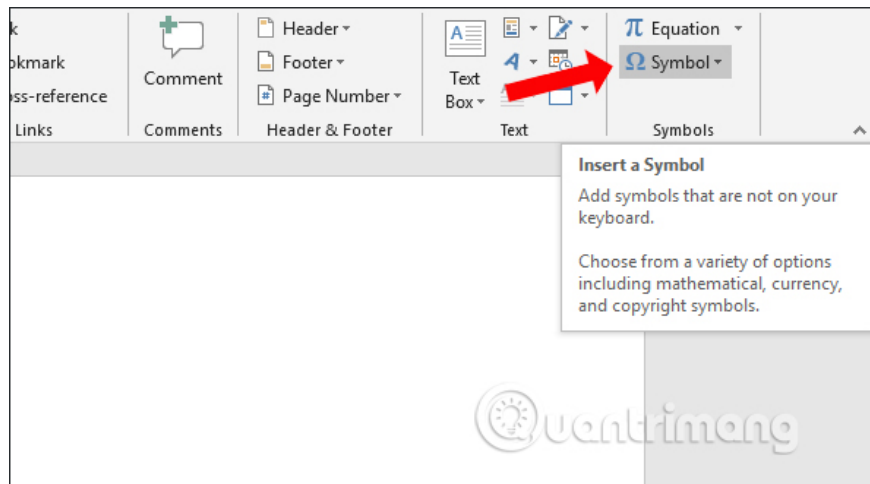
k
okmark
oss-reference
Links

Comment
Comments

Header
Footer
Page Number
Header & Footer

Text Box
Text

π Equation
Ω Symbol
Symbols

Insert a Symbol

Add symbols that are not on your keyboard.

Choose from a variety of options including mathematical, currency, and copyright symbols.

Quantrimang